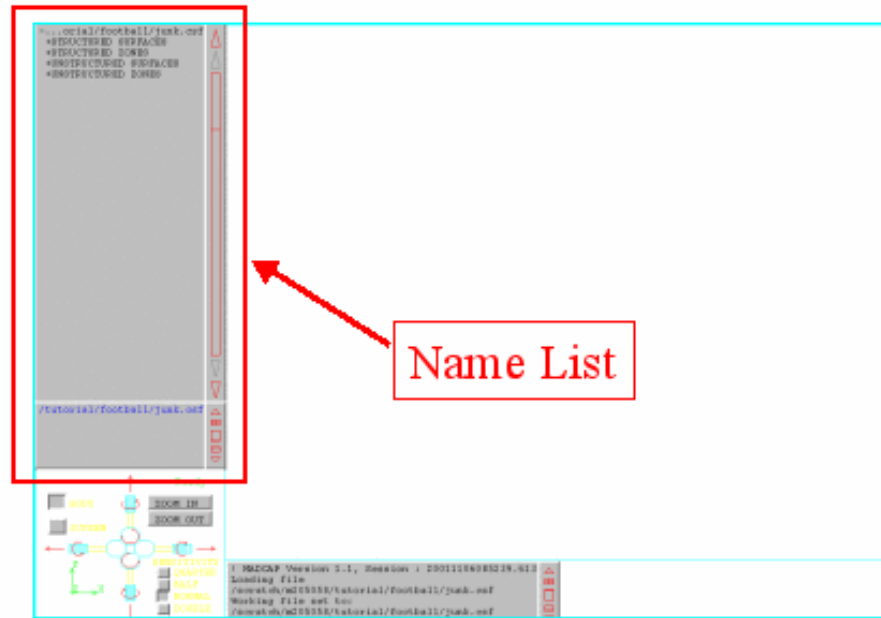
*...orial/football/junk.srf
*STRUCTURED SURFACES
*STRUCTURED ZONES
*UNSTRUCTURED SURFACES
*UNSTRUCTURED ZONES

/tutorial/football/junk.srf

Name List

ZOOM IN
ZOOM OUT

! MADCAP Version 1.1, Session : 20011106085239.613
Loading file
/scratch/m205558/tutorial/football/junk.srf
Working file set to:
/scratch/m205558/tutorial/football/junk.srf